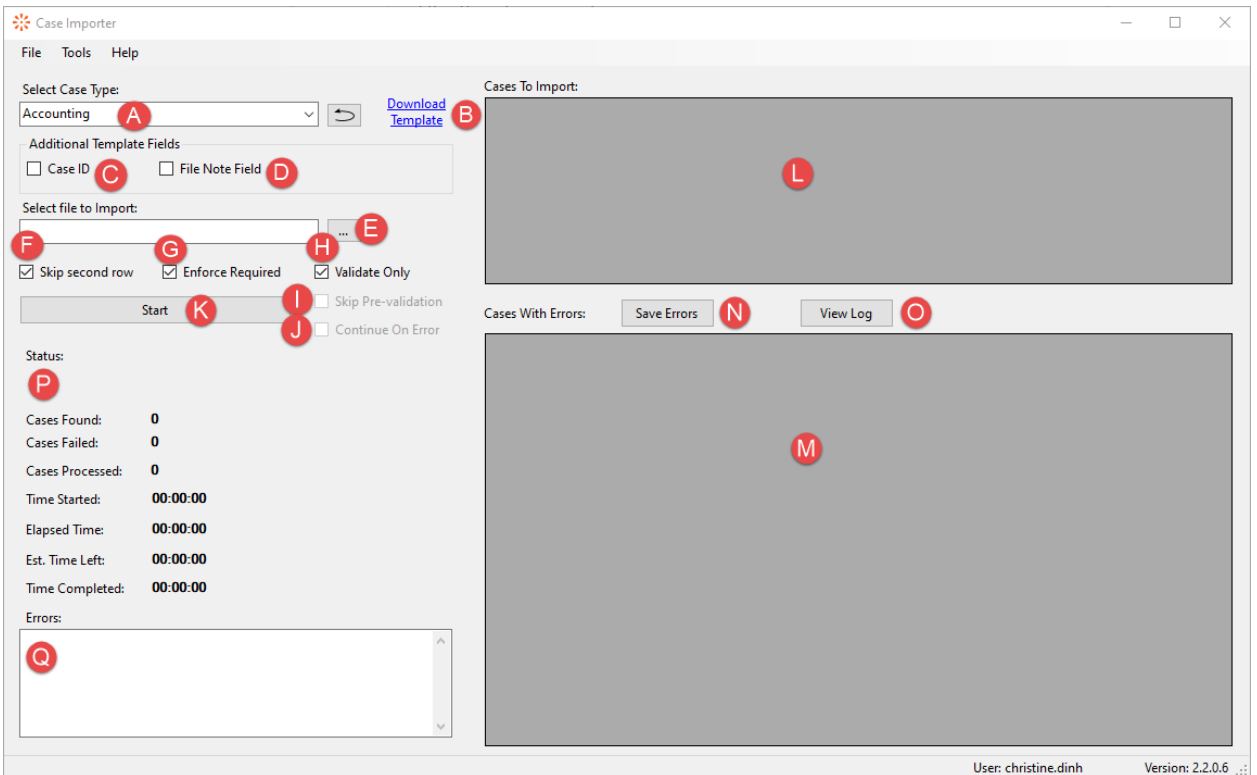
Case Importer

File Tools Help

Select Case Type:

Accounting A

Download Template B

Additional Template Fields

Case ID C

File Note Field D

Select file to Import:

... E

F G H

Skip second row

Enforce Required

Validate Only

Start K

I Skip Pre-validation

J Continue On Error

Status:

P

Cases Found: 0

Cases Failed: 0

Cases Processed: 0

Time Started: 00:00:00

Elapsed Time: 00:00:00

Est. Time Left: 00:00:00

Time Completed: 00:00:00

Errors:

Q

Cases To Import:

L

Cases With Errors:

Save Errors N

View Log O

M

User: christine.dinh

Version: 2.2.0.6